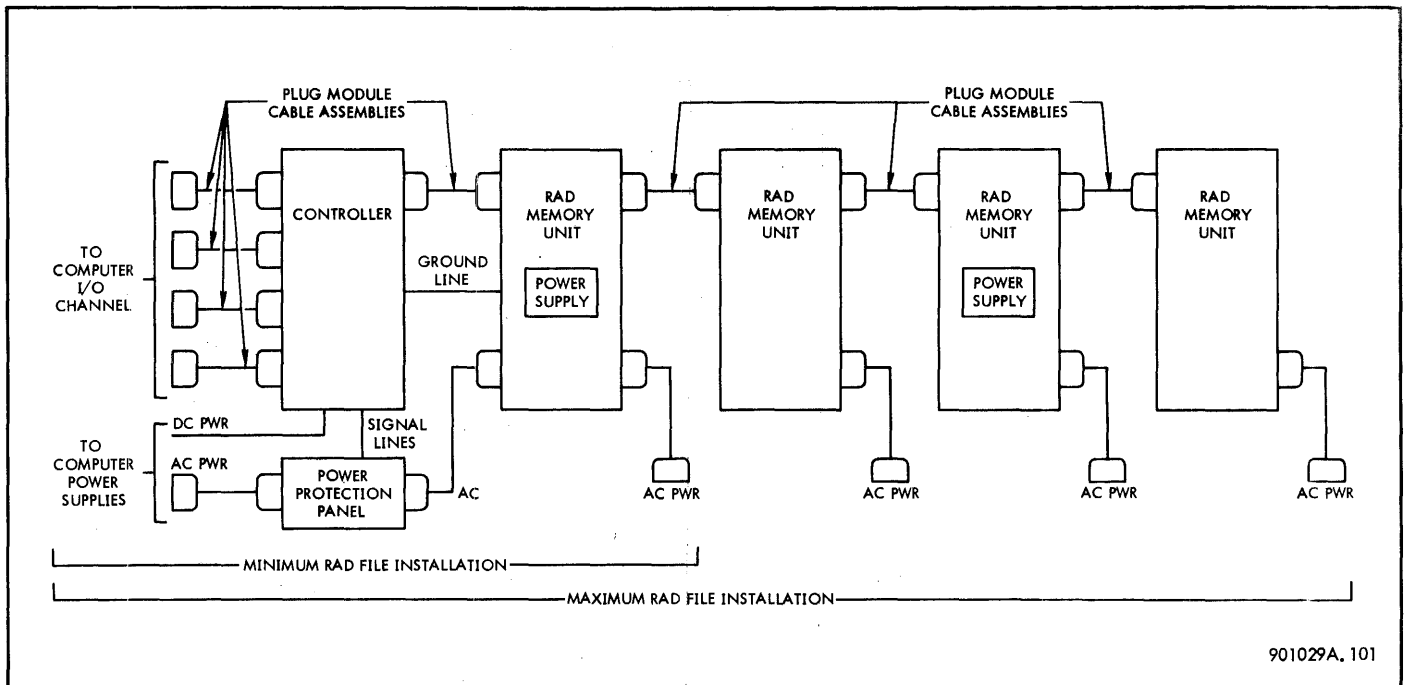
PLUG MODULE CABLE ASSEMBLIES

PLUG MODULE CABLE ASSEMBLIES

TO COMPUTER I/O CHANNEL

CONTROLLER

RAD MEMORY UNIT

POWER SUPPLY

RAD MEMORY UNIT

RAD MEMORY UNIT

POWER SUPPLY

RAD MEMORY UNIT

GROUND LINE

TO COMPUTER POWER SUPPLIES

DC PWR

AC PWR

SIGNAL LINES

POWER PROTECTION PANEL

AC

AC PWR

AC PWR

AC PWR

AC PWR

MINIMUM RAD FILE INSTALLATION

MAXIMUM RAD FILE INSTALLATION

901029A. 101